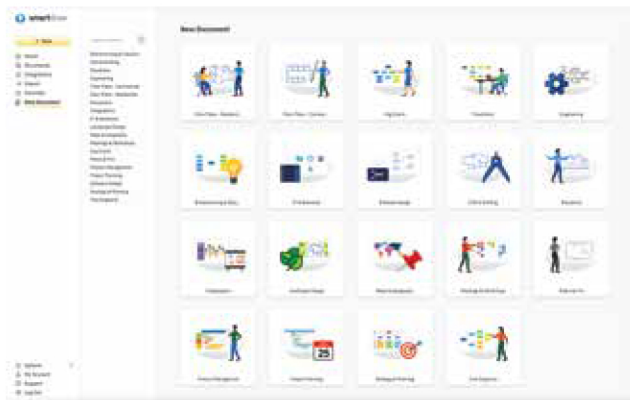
smartdraw

+ New

Home
Documents
Integrations
Shared
Favorites
New Document

Updates
My Account
Support
Log Out

New Document

Flow Chart - Standard

Flow Chart - Contract

Org Charts

Timelines

Engineering

Brainstorming & Ideas

CI Diagrams

Software design

CAD & Drafting

Education

Infographics

Landscape Design

Maps & Geography

Meetings & Workshops

Kids & Fun

Product Management

Project Planning

Strategic Planning

Use Diagrams

25